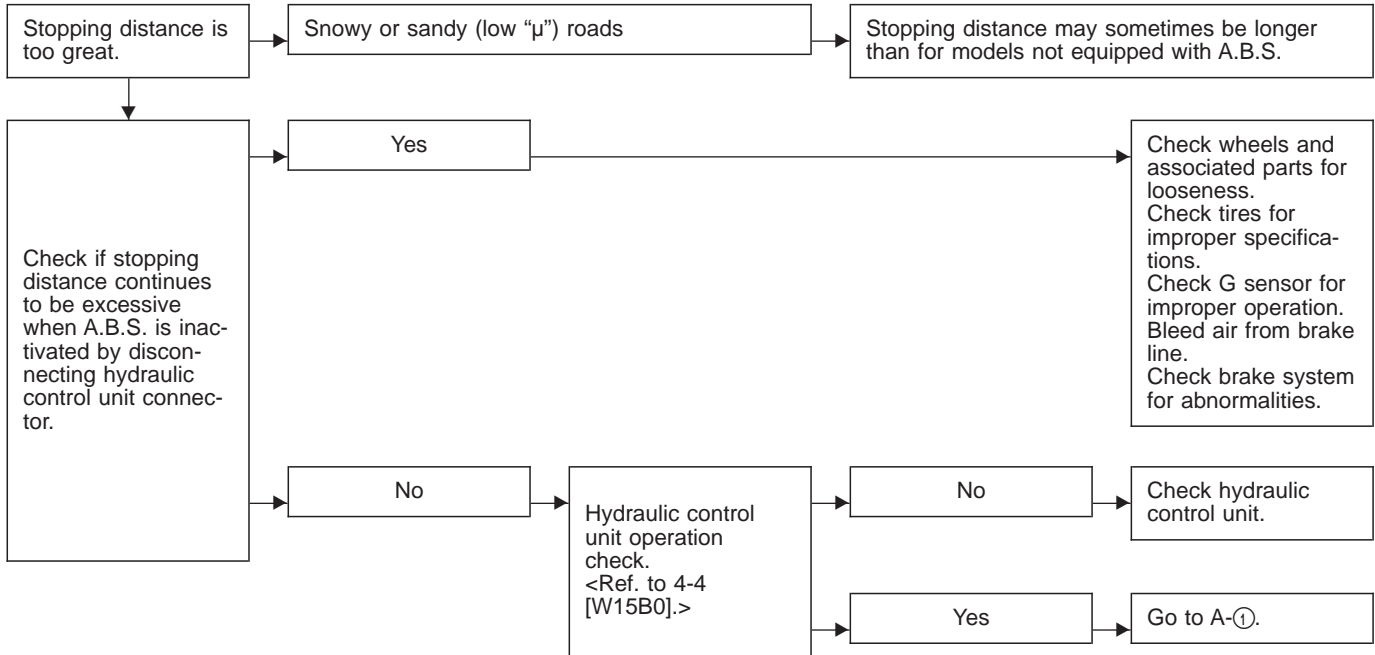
Stopping distance is too great.

Snowy or sandy (low “μ”) roads

Stopping distance may sometimes be longer than for models not equipped with A.B.S.

Check if stopping distance continues to be excessive when A.B.S. is inactivated by disconnecting hydraulic control unit connector.

Yes

Check wheels and associated parts for looseness.
Check tires for improper specifications.
Check G sensor for improper operation.
Bleed air from brake line.
Check brake system for abnormalities.

No

Hydraulic control unit operation check.
<Ref. to 4-4 [W15B0].>

No

Check hydraulic control unit.

Yes

Go to A-①.